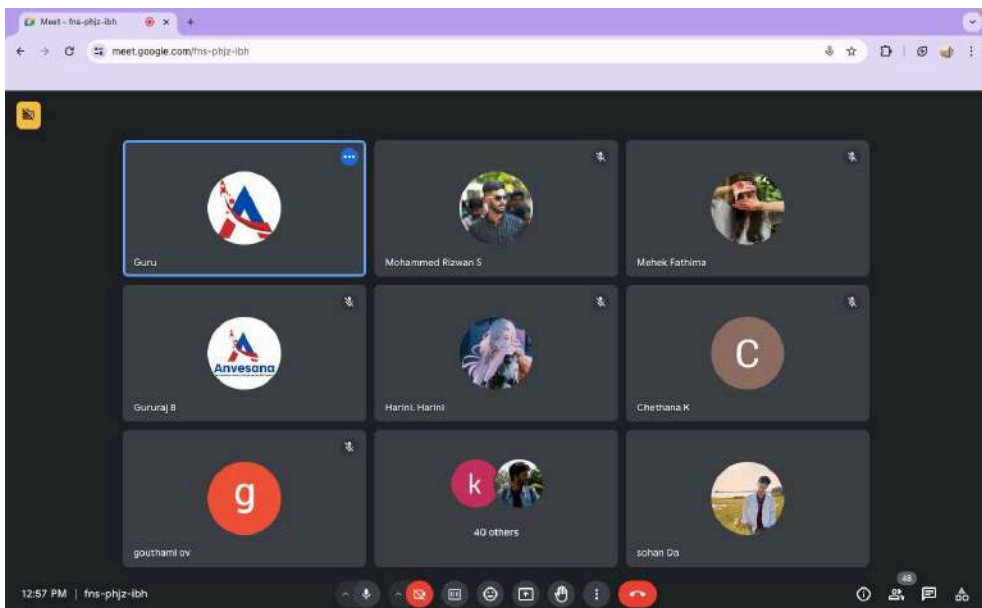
Meet - fns-phjz-ibh

meet.google.com/fns-phjz-ibh

Guru

Mohammed Rizwan S

Mehek Fathima

Anvesana

Gururaj B

Harini. Harini

C

Chethana K

g

gouthami ov

k

40 others

sohan Da

12:57 PM | fns-phjz-ibh

48